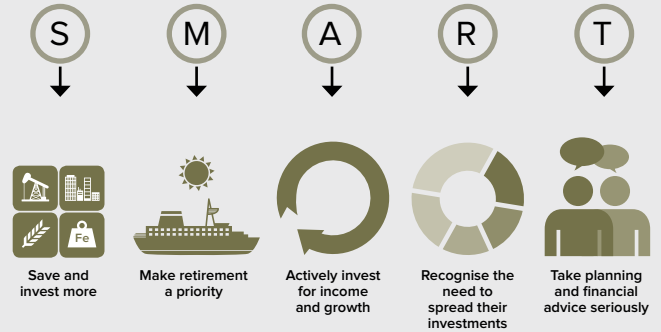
S

M

A

R

T

Fe

Save and invest more

Make retirement a priority

Actively invest for income and growth

Recognise the need to spread their investments

Take planning and financial advice seriously